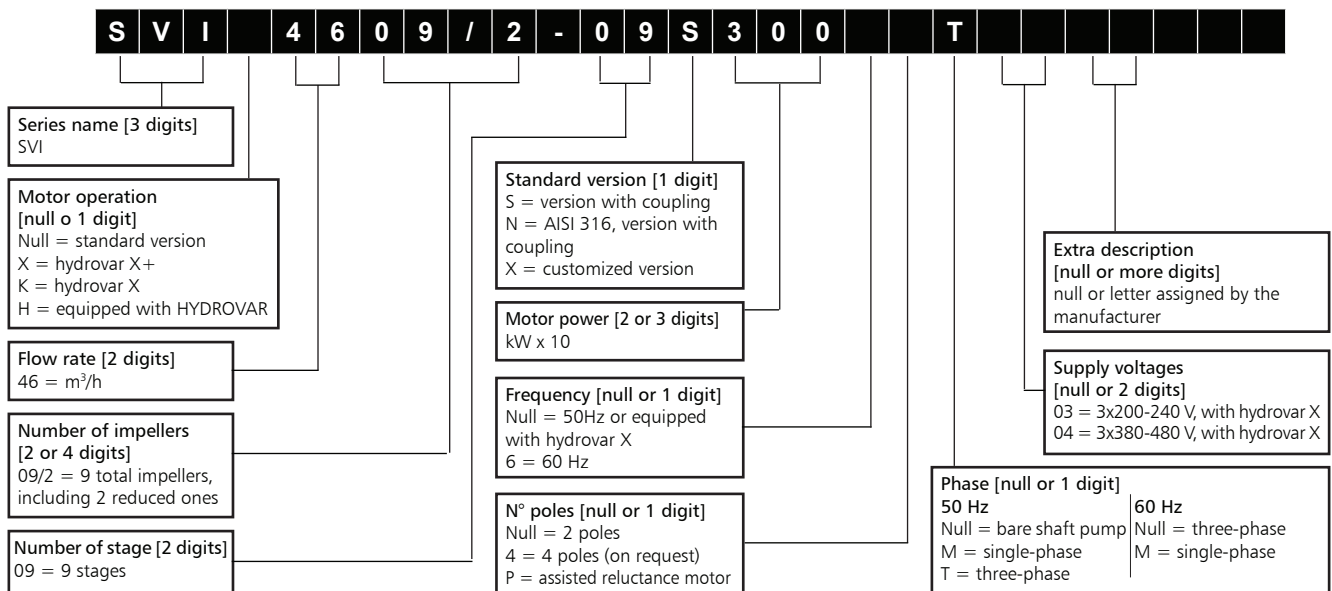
| S | V | I | | 4 | 6 | 0 | 9 | / | 2 | - | 0 | 9 | S | 3 | 0 | 0 | | | T | | | | | | |
|---|---|---|---|---|---|---|---|---|---|---|---|---|---|---|---|---|---|---|---|---|---|---|---|---|---|

Series name [3 digits]
SVI

Motor operation
[null o 1 digit]
Null = standard version
X = hydrovar X+
K = hydrovar X
H = equipped with HYDROVAR

Flow rate [2 digits]
46 = m³/h

Number of impellers
[2 or 4 digits]
09/2 = 9 total impellers, including 2 reduced ones

Number of stage [2 digits]
09 = 9 stages

Standard version [1 digit]
S = version with coupling
N = AISI 316, version with coupling
X = customized version

Motor power [2 or 3 digits]
kW x 10

Frequency [null or 1 digit]
Null = 50Hz or equipped with hydrovar X
6 = 60 Hz

N° poles [null or 1 digit]
Null = 2 poles
4 = 4 poles (on request)
P = assisted reluctance motor

Extra description
[null or more digits]
null or letter assigned by the manufacturer

Supply voltages
[null or 2 digits]
03 = 3x200-240 V, with hydrovar X
04 = 3x380-480 V, with hydrovar X

Phase [null or 1 digit]

| 50 Hz | 60 Hz |
|---|---|
| Null = bare shaft pump | Null = three-phase |
| M = single-phase | M = single-phase |
| T = three-phase | |